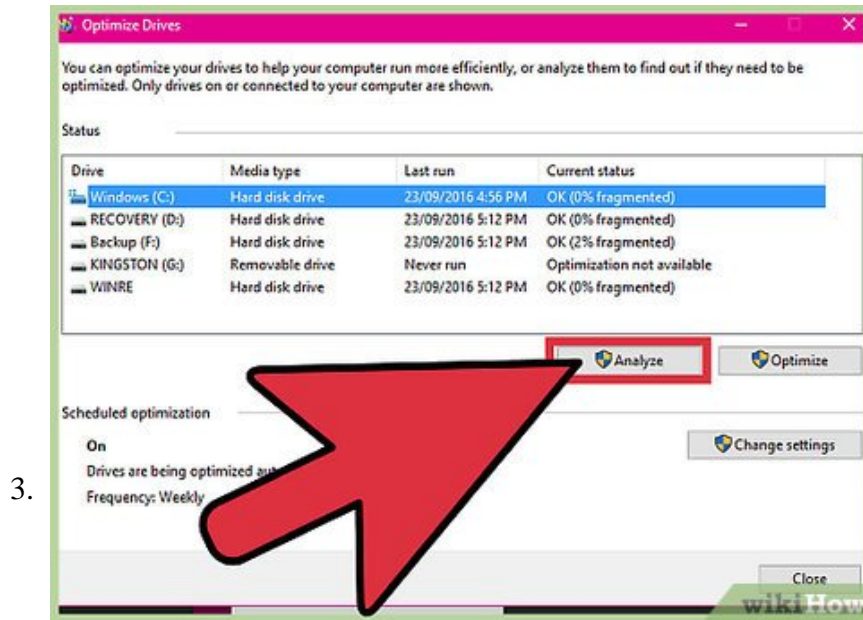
3.

Optimize Drives

You can optimize your drives to help your computer run more efficiently, or analyze them to find out if they need to be optimized. Only drives on or connected to your computer are shown.

Status

| Drive | Media type | Last run | Current status |
|---|---|---|---|
| Windows (C:) | Hard disk drive | 23/09/2016 4:56 PM | OK (0% fragmented) |
| RECOVERY (D:) | Hard disk drive | 23/09/2016 5:12 PM | OK (0% fragmented) |
| Backup (F:) | Hard disk drive | 23/09/2016 5:12 PM | OK (2% fragmented) |
| KINGSTON (G:) | Removable drive | Never run | Optimization not available |
| WINRE | Hard disk drive | 23/09/2016 5:12 PM | OK (0% fragmented) |

Analyze
Optimize

Scheduled optimization

On

Drives are being optimized au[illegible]

Frequency: Weekly

Change settings

Close

wikiHow